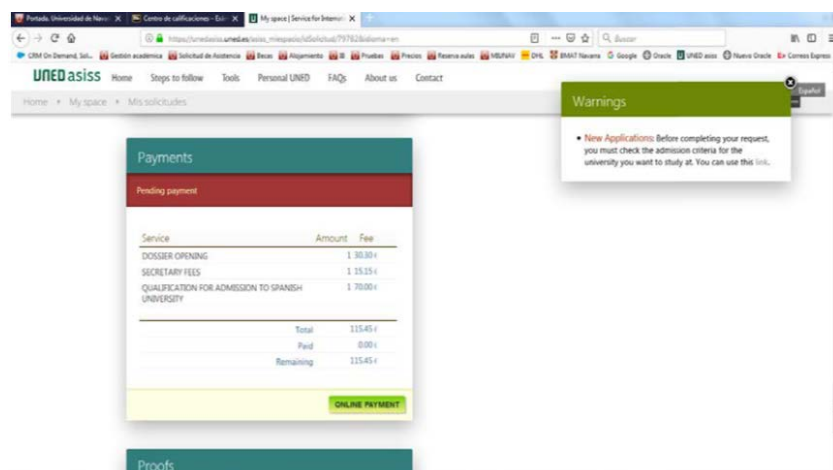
Portada. Universidad de Nava | Centro de calificaciones - Ed | My space | Service for Internat

https://unedasiss.uned.es/asiss_miespacio/idSolicitud/79782&idioma=en

Buscar

CRM On Demand, Sol... | Gestión académica | Solicitud de Asistencia | Becas | Alojamiento | Pruebas | Precios | Reserva aulas | MB/NAV | DHL | BMAT Navarra | Google | Oracle | UNED asiss | Nuevo Oracle | Correos Express

UNED asiss Home Steps to follow Tools Personal UNED FAQs About us Contact

Español

Home • My space • Mis solicitudes

Warnings

• New Applications: Before completing your request, you must check the admission criteria for the university you want to study at. You can use this link.

Payments

Pending payment

| Service | Amount | Fee |
|---|---|---|
| DOSSIER OPENING | 1 | 30.30 € |
| SECRETARY FEES | 1 | 15.15 € |
| QUALIFICATION FOR ADMISSION TO SPANISH UNIVERSITY | 1 | 70.00 € |

| | |
|---|---|
| Total | 115.45 € |
| Paid | 0.00 € |
| Remaining | 115.45 € |

ONLINE PAYMENT

Proofs